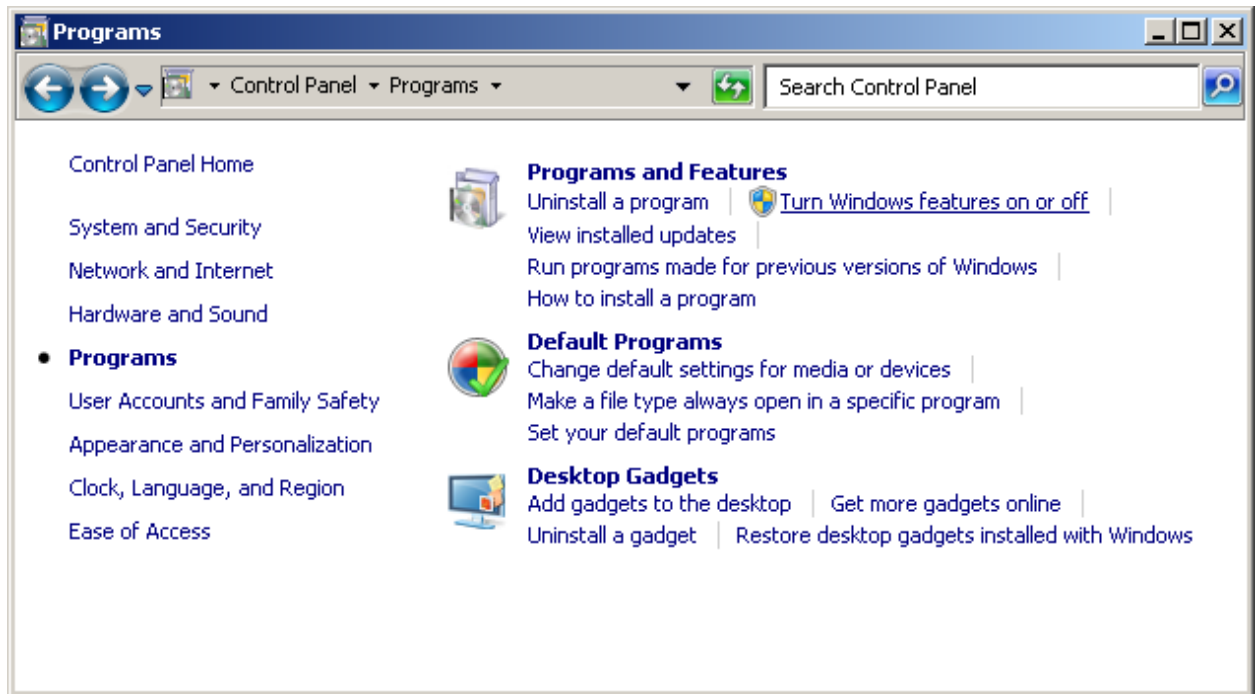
Programs

Control Panel ▸ Programs ▸

Search Control Panel

Control Panel Home

System and Security

Network and Internet

Hardware and Sound

Programs

User Accounts and Family Safety

Appearance and Personalization

Clock, Language, and Region

Ease of Access

Programs and Features
Uninstall a program | Turn Windows features on or off |
View installed updates |
Run programs made for previous versions of Windows |
How to install a program

Default Programs
Change default settings for media or devices |
Make a file type always open in a specific program |
Set your default programs

Desktop Gadgets
Add gadgets to the desktop | Get more gadgets online |
Uninstall a gadget | Restore desktop gadgets installed with Windows